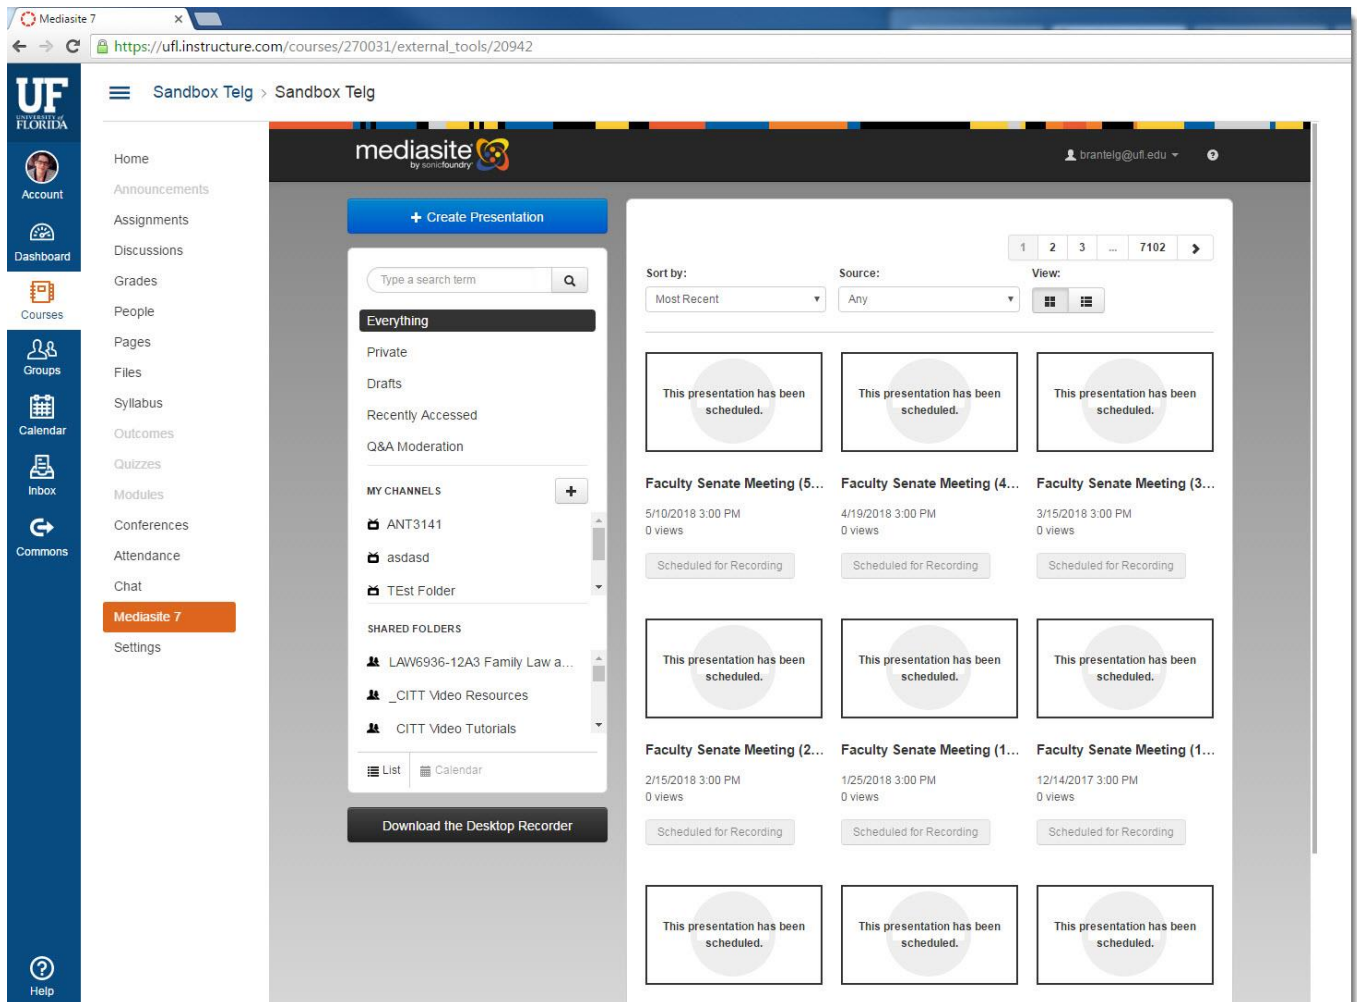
Mediasite 7

https://ufl.instructure.com/courses/270031/external_tools/20942

UF UNIVERSITY of FLORIDA

Account
Dashboard
Courses
Groups
Calendar
Inbox
Commons
Help

Sandbox Telg > Sandbox Telg

Home
Announcements
Assignments
Discussions
Grades
People
Pages
Files
Syllabus
Outcomes
Quizzes
Modules
Conferences
Attendance
Chat
Mediasite 7
Settings

mediasite by sonicfoundry

brantelg@ufl.edu

+ Create Presentation

Type a search term

Everything
Private
Drafts
Recently Accessed
Q&A Moderation

MY CHANNELS
ANT3141
asdasd
TEst Folder

SHARED FOLDERS
LAW6936-12A3 Family Law a...
_CITT Video Resources
CITT Video Tutorials

List
Calendar

Download the Desktop Recorder

1 2 3 ... 7102

Sort by:
Most Recent
Source:
Any
View:

This presentation has been scheduled.
Faculty Senate Meeting (5...
5/10/2018 3:00 PM
0 views
Scheduled for Recording

This presentation has been scheduled.
Faculty Senate Meeting (4...
4/19/2018 3:00 PM
0 views
Scheduled for Recording

This presentation has been scheduled.
Faculty Senate Meeting (3...
3/15/2018 3:00 PM
0 views
Scheduled for Recording

This presentation has been scheduled.
Faculty Senate Meeting (2...
2/15/2018 3:00 PM
0 views
Scheduled for Recording

This presentation has been scheduled.
Faculty Senate Meeting (1...
1/25/2018 3:00 PM
0 views
Scheduled for Recording

This presentation has been scheduled.
Faculty Senate Meeting (1...
12/14/2017 3:00 PM
0 views
Scheduled for Recording

This presentation has been scheduled.

This presentation has been scheduled.

This presentation has been scheduled.